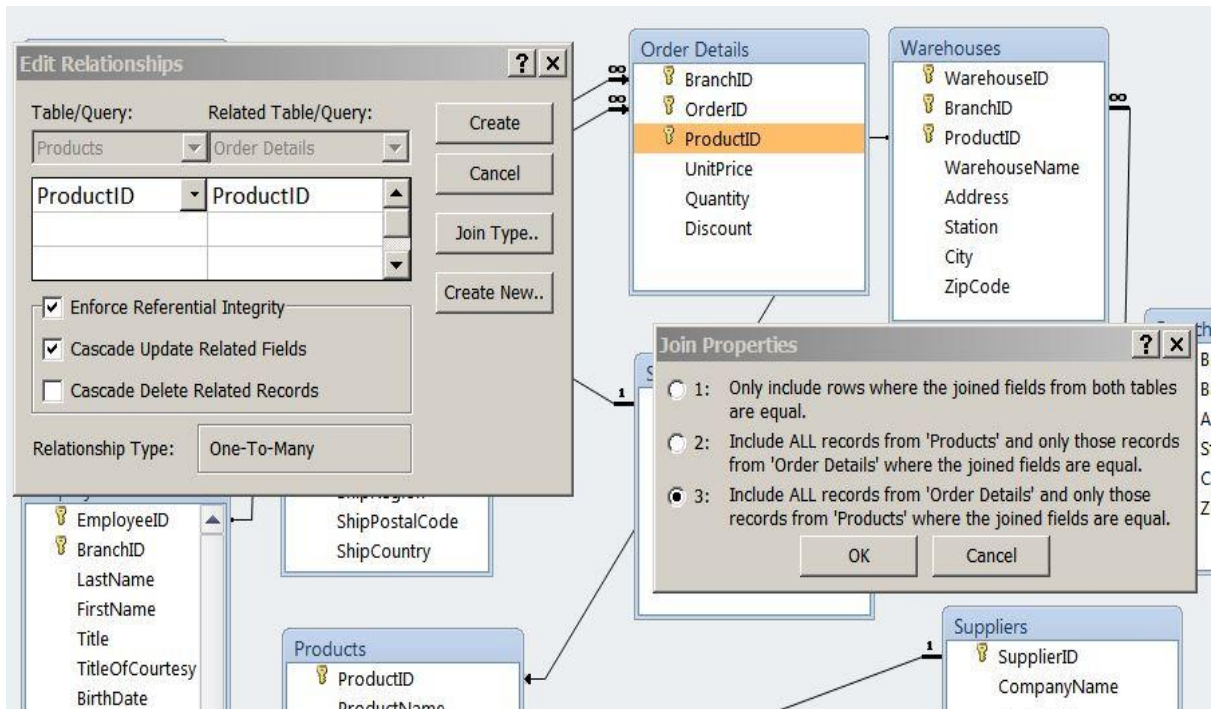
Edit Relationships ? X

Table/Query: Related Table/Query:
Products Order Details

| ProductID | ProductID |
|---|---|
| | |
| | |

Create
Cancel
Join Type..
Create New..

Enforce Referential Integrity
Cascade Update Related Fields
Cascade Delete Related Records

Relationship Type: One-To-Many

Order Details
BranchID
OrderID
ProductID
UnitPrice
Quantity
Discount

Warehouses
WarehouseID
BranchID
ProductID
WarehouseName
Address
Station
City
ZipCode

Join Properties ? X
1: Only include rows where the joined fields from both tables are equal.
2: Include ALL records from 'Products' and only those records from 'Order Details' where the joined fields are equal.
3: Include ALL records from 'Order Details' and only those records from 'Products' where the joined fields are equal.
OK Cancel

EmployeeID
BranchID
LastName
FirstName
Title
TitleOfCourtesy
BirthDate

ShipPostalCode
ShipCountry

Products
ProductID

Suppliers
SupplierID
CompanyName